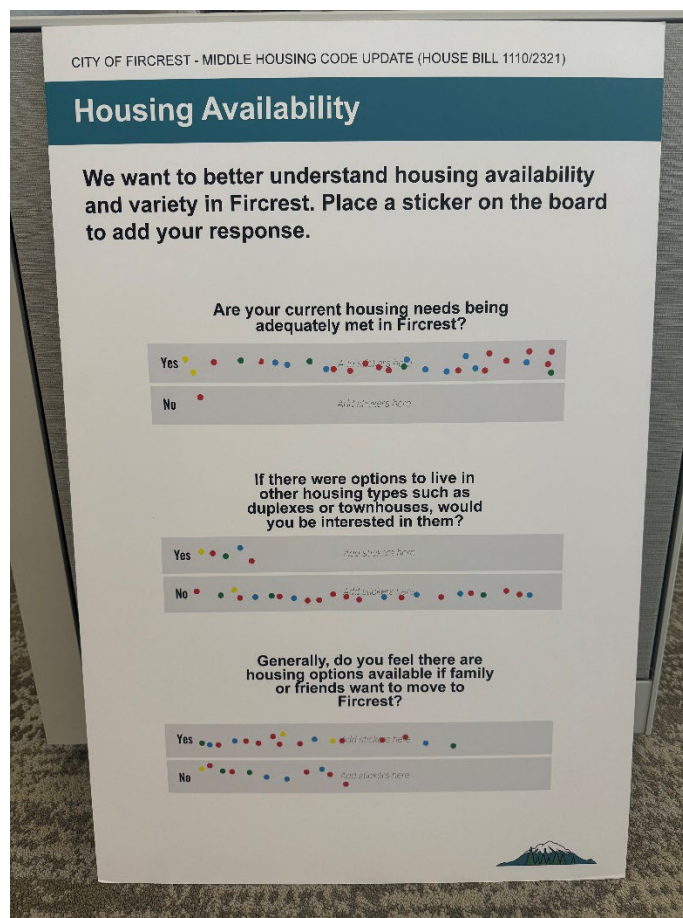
CITY OF FIRCREST - MIDDLE HOUSING CODE UPDATE (HOUSE BILL 1110/2321)

Housing Availability

We want to better understand housing availability and variety in Fircrest. Place a sticker on the board to add your response.

Are your current housing needs being adequately met in Fircrest?

| Yes | Add stickers here |
|---|---|
| No | Add stickers here |

If there were options to live in other housing types such as duplexes or townhouses, would you be interested in them?

| Yes | Add stickers here |
|---|---|
| No | Add stickers here |

Generally, do you feel there are housing options available if family or friends want to move to Fircrest?

| Yes | Add stickers here |
|---|---|
| No | Add stickers here |